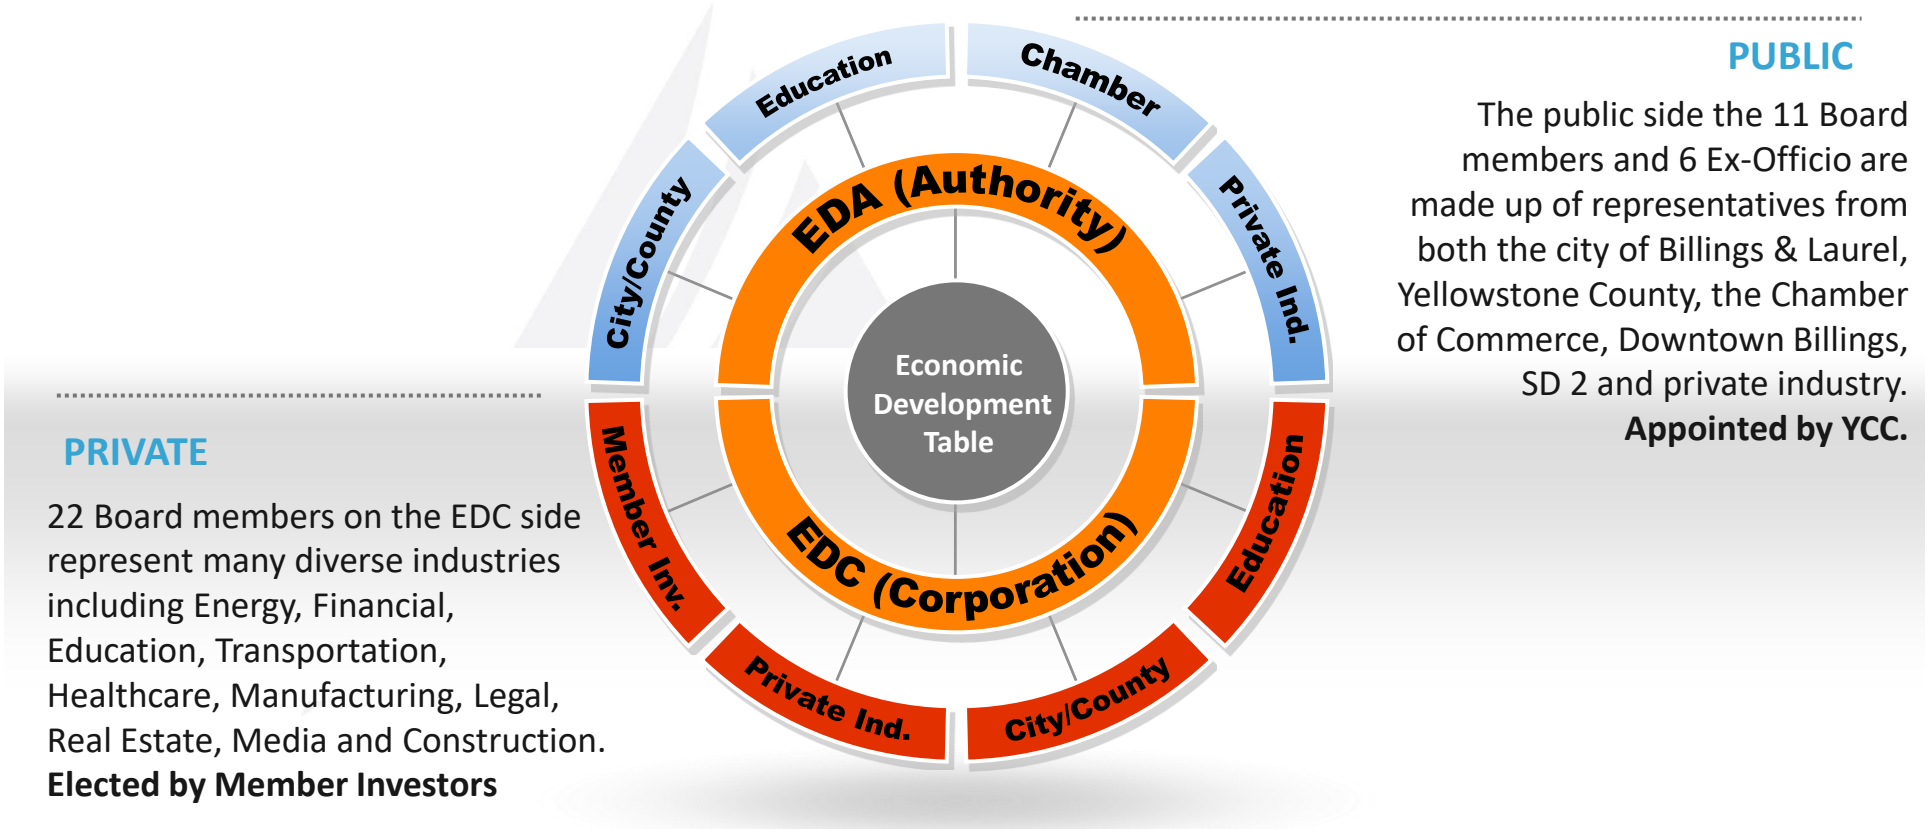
City/County

Education

Chamber

Private Ind.

EDA (Authority)

Economic Development Table

EDC (Corporation)

Member Inv.

Private Ind.

City/County

Education

PUBLIC

The public side the 11 Board members and 6 Ex-Officio are made up of representatives from both the city of Billings & Laurel, Yellowstone County, the Chamber of Commerce, Downtown Billings, SD 2 and private industry. **Appointed by YCC.**

PRIVATE

22 Board members on the EDC side represent many diverse industries including Energy, Financial, Education, Transportation, Healthcare, Manufacturing, Legal, Real Estate, Media and Construction. **Elected by Member Investors**